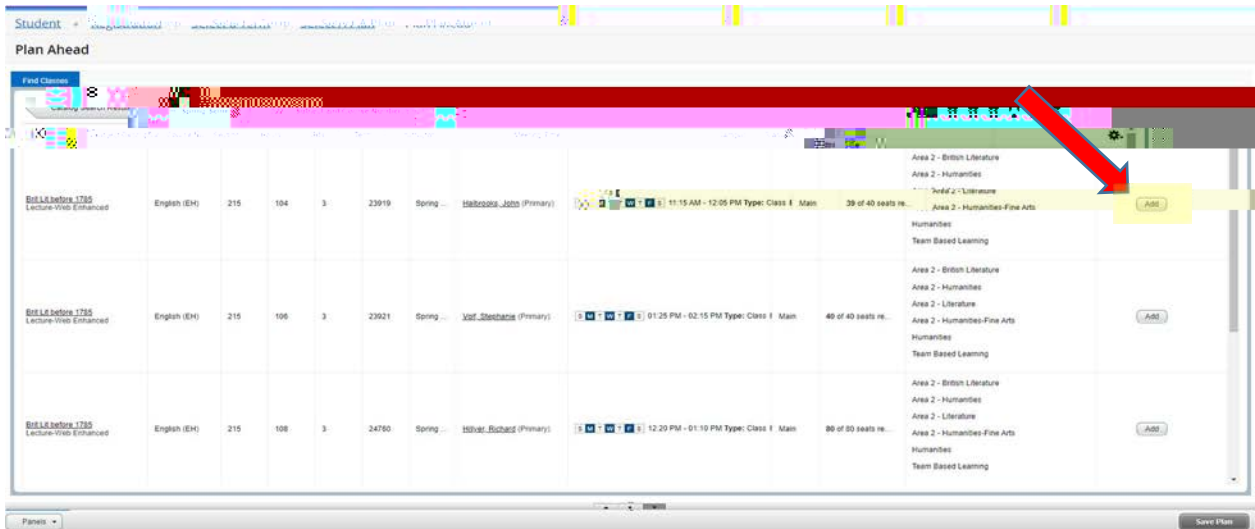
Student • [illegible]

Plan Ahead

Find Classes

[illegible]

| Brit Lit before 1785 Lecture-Web Enhanced | English (EH) | 215 | 104 | 3 | 23919 | Spring ... | Halbrooks, John (Primary) | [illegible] W T F S 11:15 AM - 12:05 PM Type: Class I | Main | 39 of 40 seats re... | Area 2 - British Literature Area 2 - Humanities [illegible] Literature Area 2 - Humanities-Fine Arts Humanities Team Based Learning | Add |
|---|---|---|---|---|---|---|---|---|---|---|---|---|
| Brit Lit before 1785 Lecture-Web Enhanced | English (EH) | 215 | 106 | 3 | 23921 | Spring ... | Volf, Stephanie (Primary) | S M T W T F S 01:25 PM - 02:15 PM Type: Class I | Main | 40 of 40 seats re... | Area 2 - British Literature Area 2 - Humanities Area 2 - Literature Area 2 - Humanities-Fine Arts Humanities Team Based Learning | Add |
| Brit Lit before 1785 Lecture-Web Enhanced | English (EH) | 215 | 108 | 3 | 24760 | Spring ... | Hillyer, Richard (Primary) | S M T W T F S 12:20 PM - 01:10 PM Type: Class I | Main | 80 of 80 seats re... | Area 2 - British Literature Area 2 - Humanities Area 2 - Literature Area 2 - Humanities-Fine Arts Humanities Team Based Learning | Add |

Panels

Save Plan